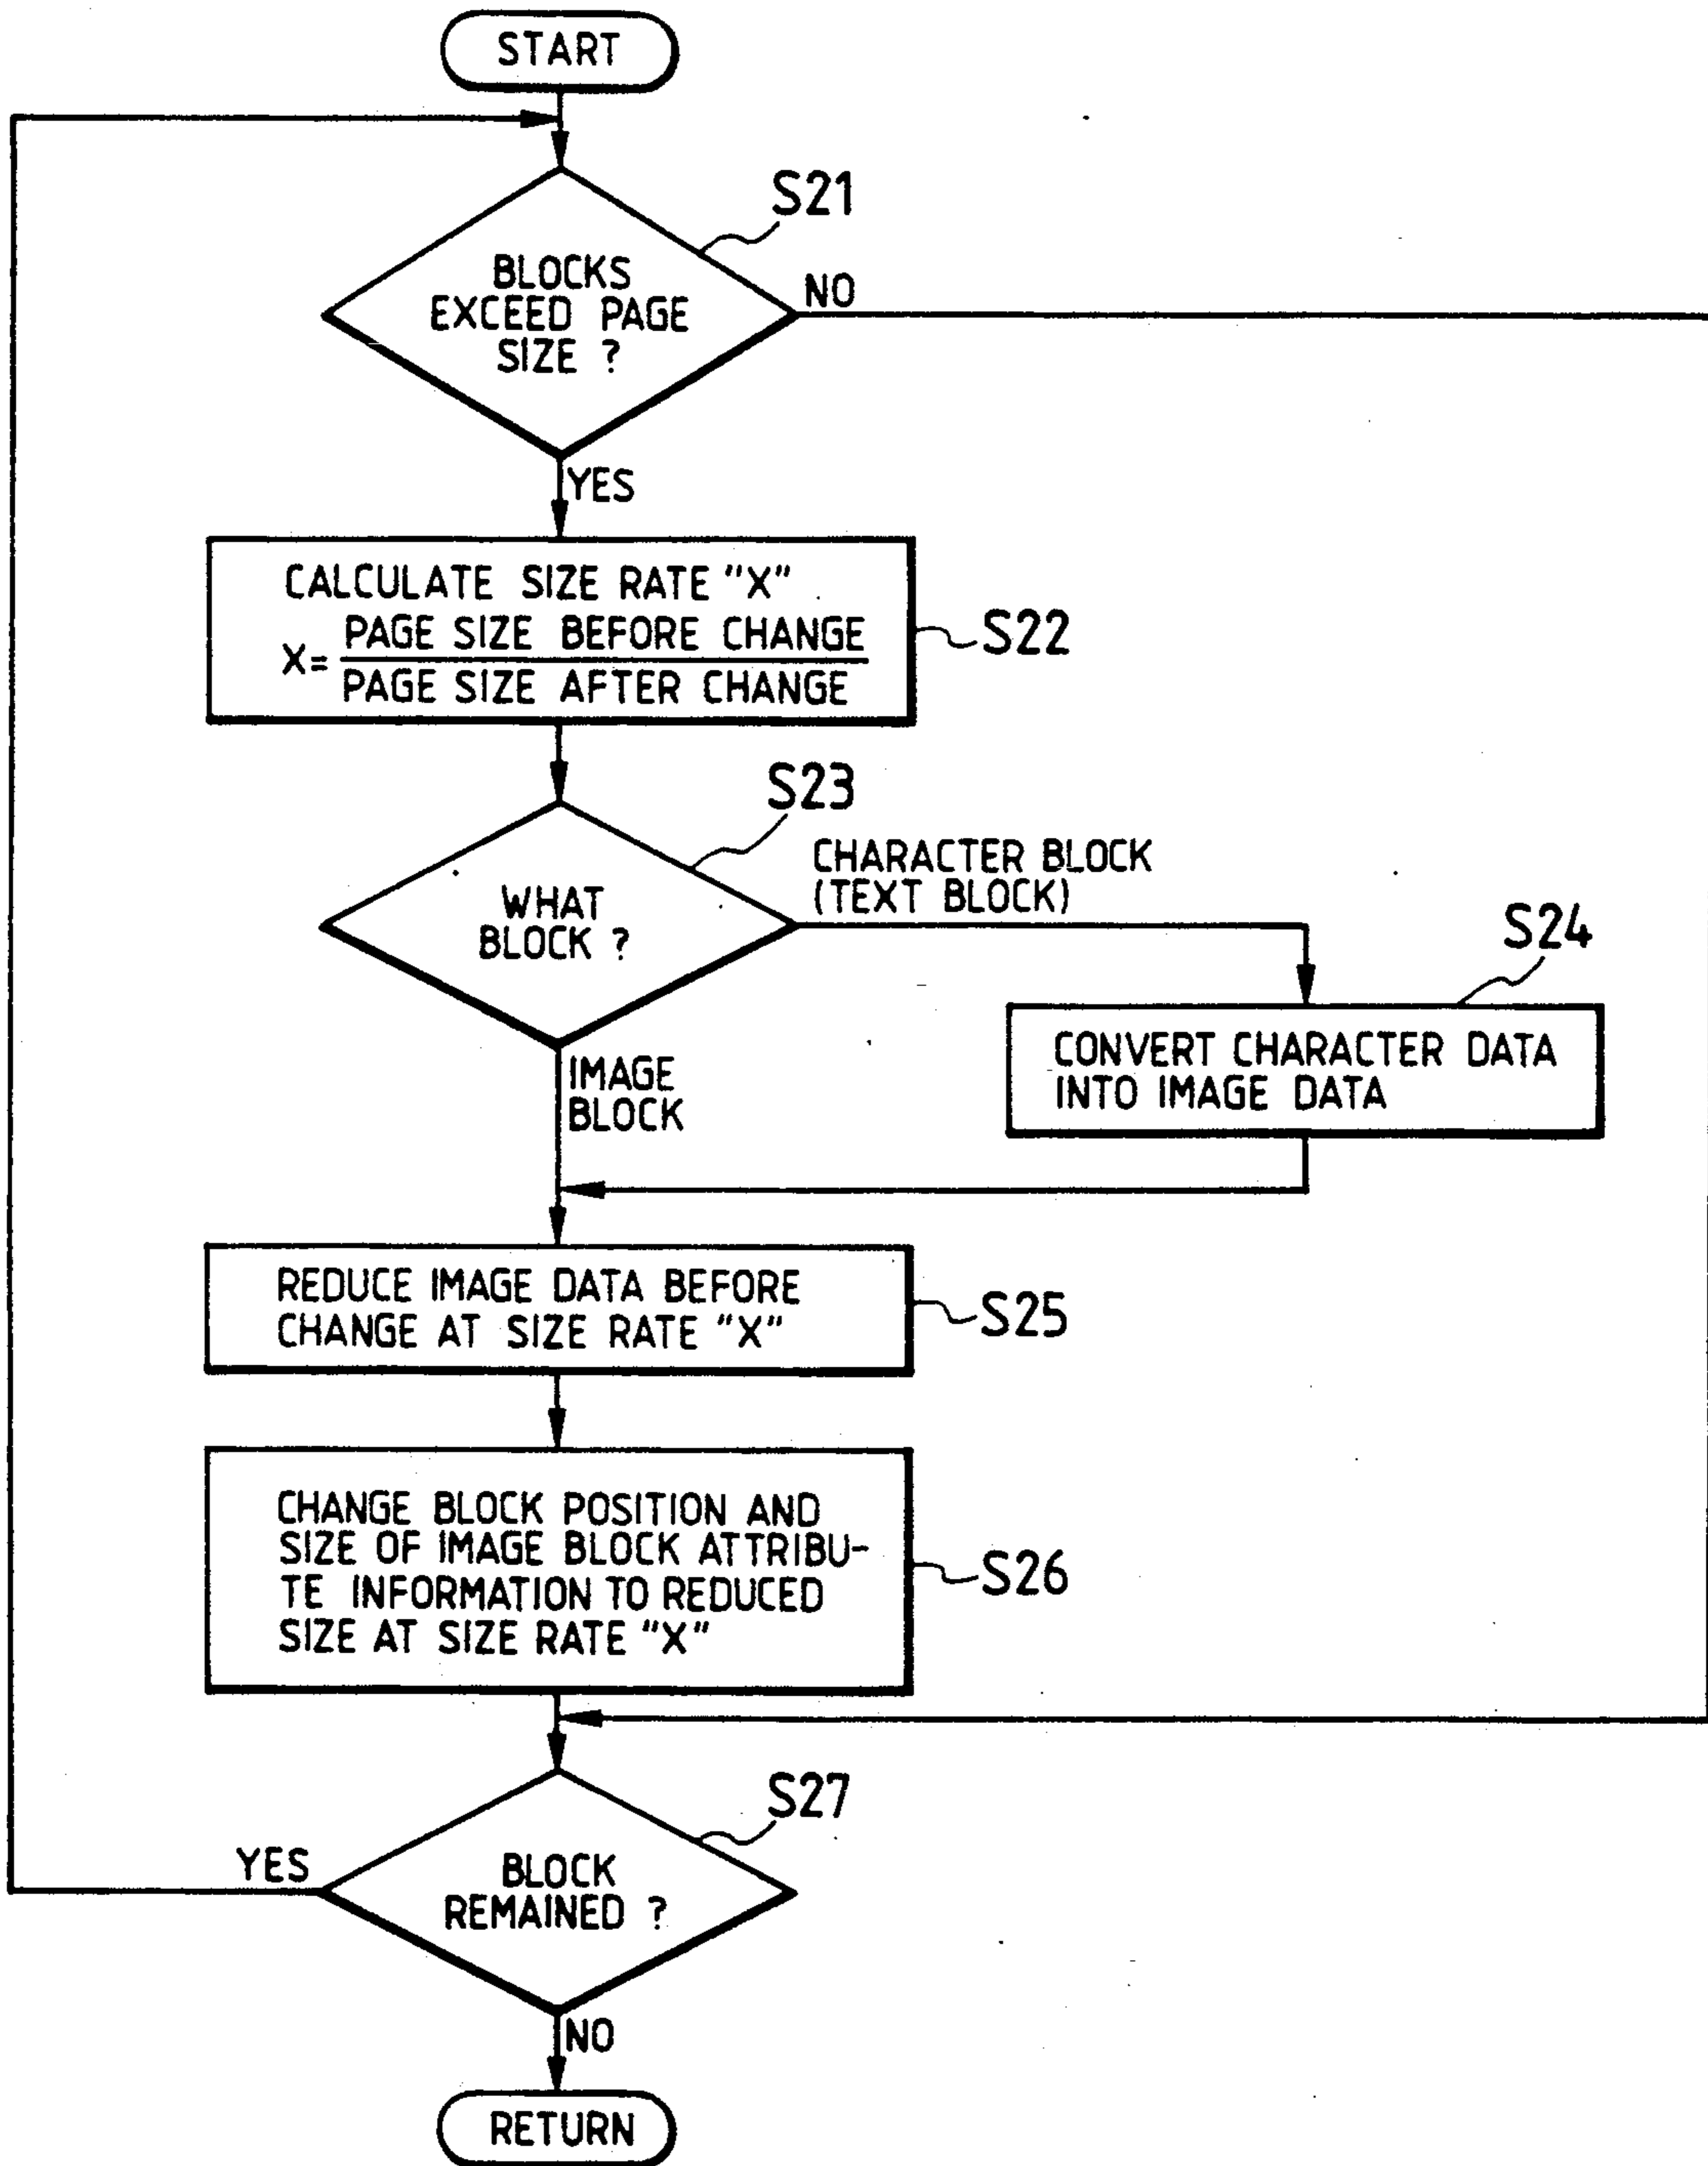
START

S21

BLOCKS EXCEED PAGE SIZE ?

NO

YES

CALCULATE SIZE RATE "X"
$X=\frac{\text{PAGE SIZE BEFORE CHANGE}}{\text{PAGE SIZE AFTER CHANGE}}$

S22

S23

WHAT BLOCK ?

CHARACTER BLOCK (TEXT BLOCK)

S24

CONVERT CHARACTER DATA INTO IMAGE DATA

IMAGE BLOCK

REDUCE IMAGE DATA BEFORE CHANGE AT SIZE RATE "X"

S25

CHANGE BLOCK POSITION AND SIZE OF IMAGE BLOCK ATTRIBUTE INFORMATION TO REDUCED SIZE AT SIZE RATE "X"

S26

S27

YES

BLOCK REMAINED ?

NO

RETURN